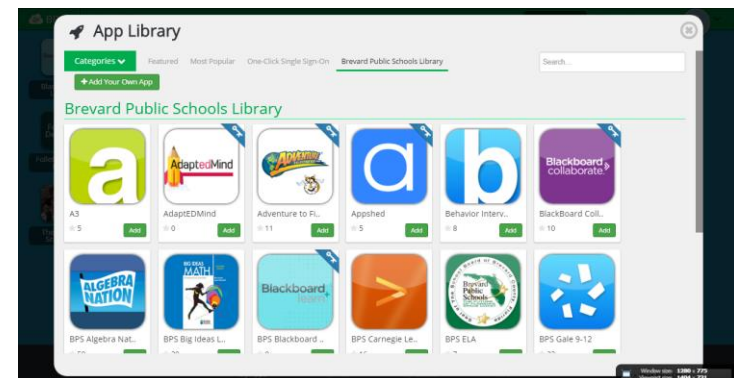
App Library

Categories

Featured

Most Popular

One-Click Single Sign-On

Brevard Public Schools Library

Search...

+ Add Your Own App

Brevard Public Schools Library

a
A3
5
Add

AdaptedMind
AdaptEDMind
0
Add

Adventure to Fi...
11
Add

Appshed
5
Add

b
Behavior Interv...
8
Add

Blackboard collaborate
BlackBoard Coll...
10
Add

ALGEBRA NATION
BPS Algebra Nat...

BIG IDEAS MATH
BPS Big Ideas L...

Blackboard learn
BPS Blackboard ...

BPS Carnegie Le...

Brevard Public Schools
BPS ELA

BPS Gale 9-12

Window size: 1300 x 775